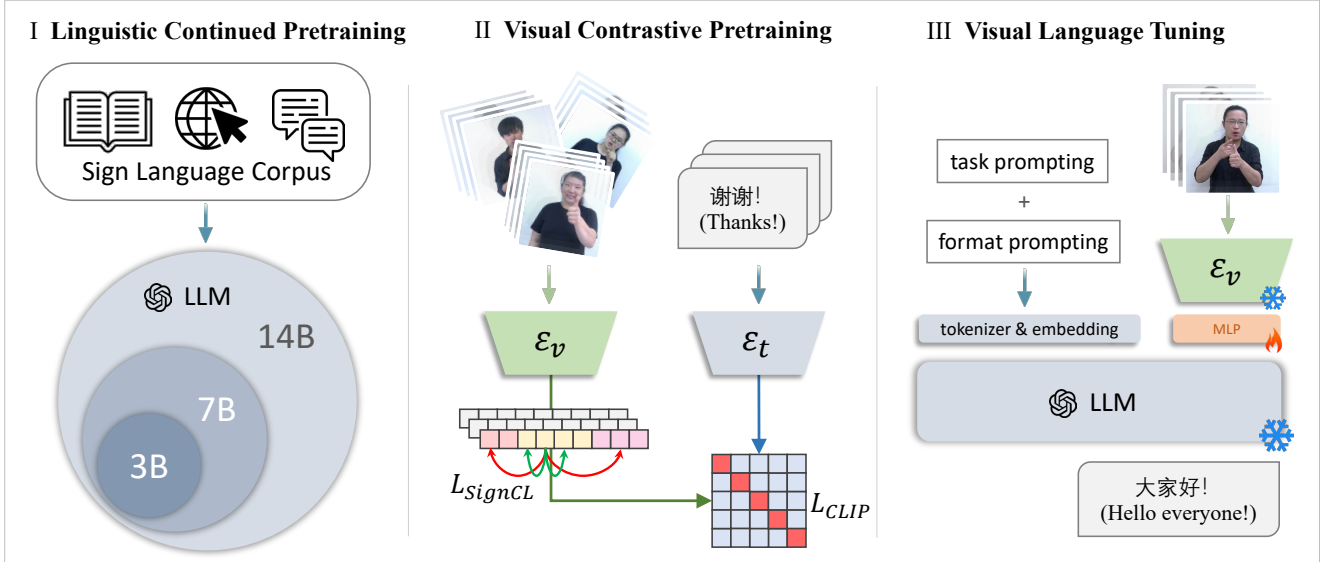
Ⅰ Linguistic Continued Pretraining

Sign Language Corpus

LLM

14B

7B

3B

Ⅱ Visual Contrastive Pretraining

谢谢!
(Thanks!)

$\mathcal{E}_v$

$\mathcal{E}_t$

$L_{SignCL}$

$L_{CLIP}$

Ⅲ Visual Language Tuning

task prompting

+

format prompting

tokenizer & embedding

$\mathcal{E}_v$

MLP

LLM

大家好!
(Hello everyone!)